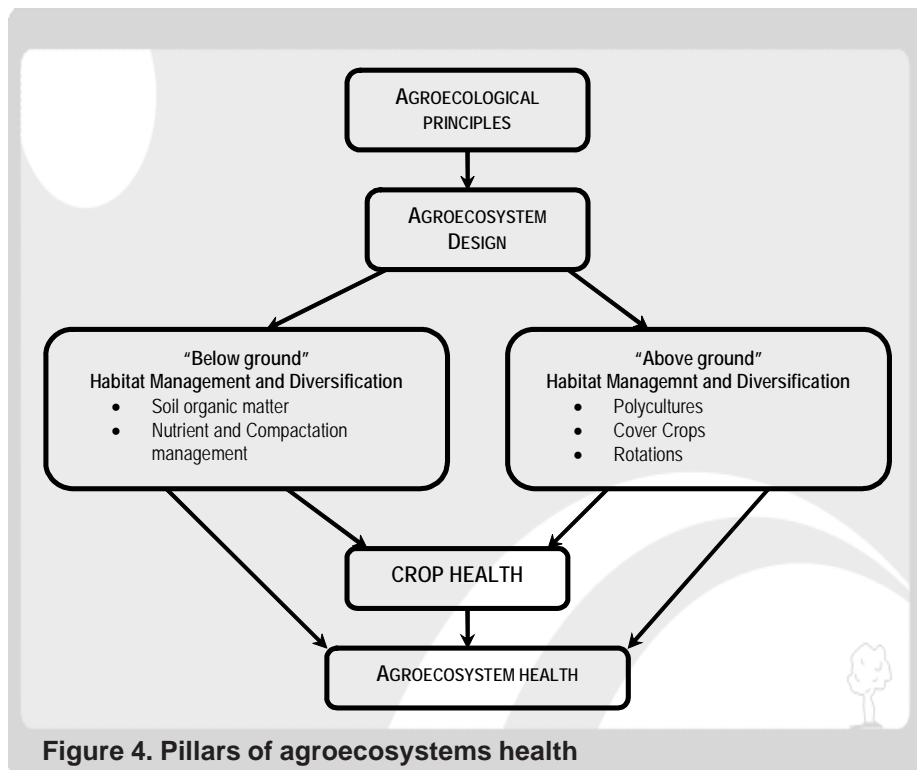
AGROECOLOGICAL PRINCIPLES

AGROECOSYSTEM DESIGN

"Below ground"
Habitat Management and Diversification
- Soil organic matter
- Nutrient and Compactation management

"Above ground"
Habitat Managemnt and Diversification
- Polycultures
- Cover Crops
- Rotations

CROP HEALTH

AGROECOSYSTEM HEALTH

Figure 4. Pillars of agroecosystems health